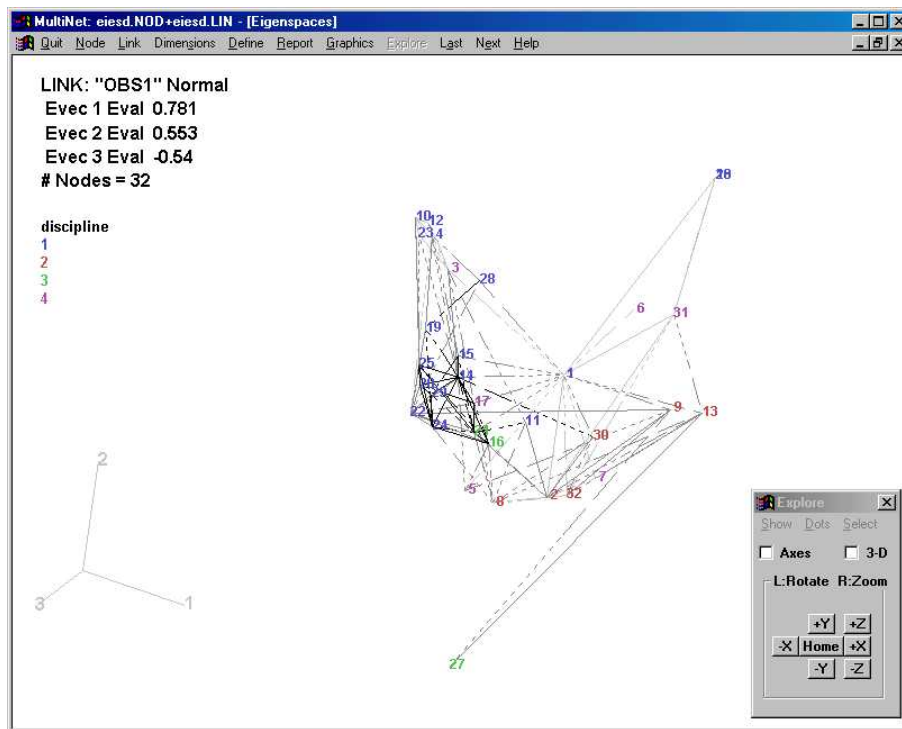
MultiNet: eiesd.NOD+eiesd.LIN - [Eigenspaces]
Quit Node Link Dimensions Define Report Graphics Explore Last Next Help

LINK: "OBS1" Normal
Evec 1 Eval 0.781
Evec 2 Eval 0.553
Evec 3 Eval -0.54
# Nodes = 32

discipline
1
2
3
4

20 18
10 12
23 4
3
28
6
31
19
15
1
25
14
9
13
17
22
11
24
16
30
7
5
8
2 32
27

2
3
1

Explore
Show Dots Select
Axes
3-D
L:Rotate R:Zoom
+Y
+Z
-X
Home
+X
-Y
-Z